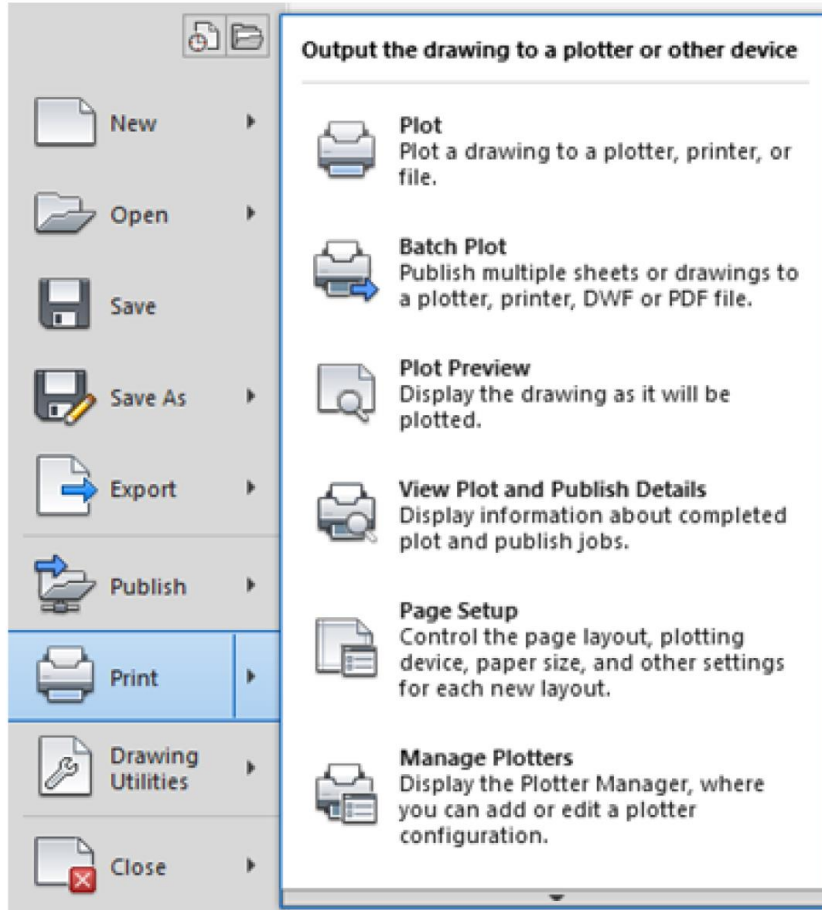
New

Open

Save

Save As

Export

Publish

Print

Drawing Utilities

Close

Output the drawing to a plotter or other device

Plot
Plot a drawing to a plotter, printer, or file.

Batch Plot
Publish multiple sheets or drawings to a plotter, printer, DWF or PDF file.

Plot Preview
Display the drawing as it will be plotted.

View Plot and Publish Details
Display information about completed plot and publish jobs.

Page Setup
Control the page layout, plotting device, paper size, and other settings for each new layout.

Manage Plotters
Display the Plotter Manager, where you can add or edit a plotter configuration.